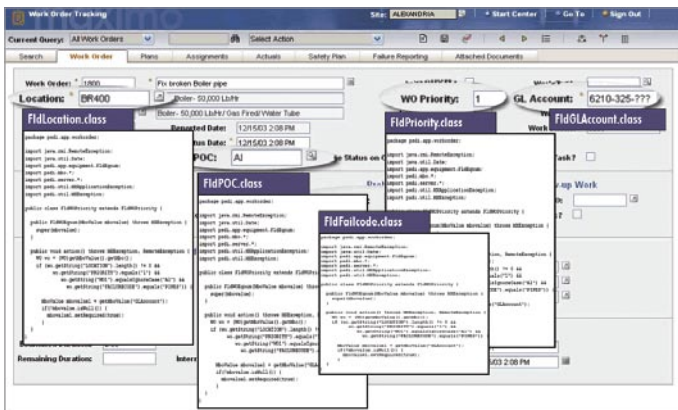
Work Order Tracking

Site: ALEXANDRIA

Start Center

Go To

Sign Out

Current Query: All Work Orders

Select Action

Search

Work Orders

Plans

Assignments

Actuals

Safety Plan

Failure Reporting

Attached Documents

Work Order: 1800

Fix broken Boiler pipe

Location: BR400

Boiler- 50,000 Lb/Hr

Boiler- 50,000 Lb/Hr / Gas Fired/ Water Tube

WO Priority: 1

GL Account: 6210-325-???

FldLocation.class

Reported Date: 12/15/03 2:08 PM

Status Date: 12/15/03 2:08 PM

POC: AJ

FldPriority.class

FldGLAccount.class

FldPOC.class

FldFailcode.class

package psdi.app.workorder;

import java.rmi.RemoteException;
import java.util.Date;
import psdi.app.equipment.FldEqnum;
import psdi.mbo.*;
import psdi.server.*;
import psdi.util.MXApplicationException;
import psdi.util.MXException;

public class FldWOPriority extends FldPriority

public FldWOEqnum(MboValue mbovalue) throws MXException {
super(mbovalue);
}

public void action() throws MXException, RemoteException {
if (mo.getString("LOCATION").length() != 0 &&

MboValue mbovalue1 = getMboValue("GLAccount");
if(!mbovalue.isNull()) {
mbovalue1.setRequired(true);
}

Remaining Duration:

Work

Task?

Work

03 2:08 PM